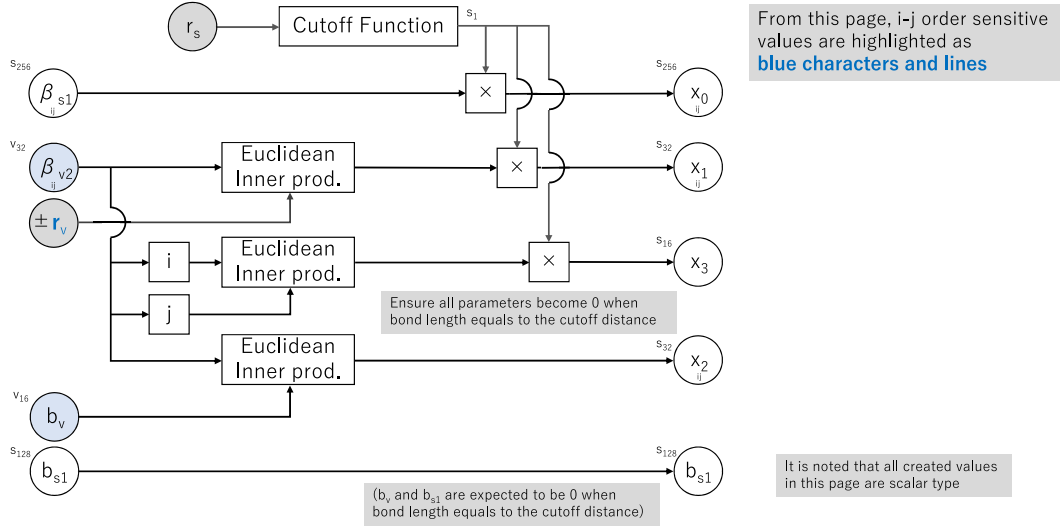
$r_s$

Cutoff Function

$s_1$

From this page, i-j order sensitive values are highlighted as **blue characters and lines**

$s_{256}$

$\beta_{s1}$ ij

×

$s_{256}$

$x_0$ ij

$v_{32}$

$\beta_{v2}$ ij

Euclidean Inner prod.

×

$s_{32}$

$x_1$ ij

$\pm r_v$

i

Euclidean Inner prod.

×

$s_{16}$

$x_3$

j

Ensure all parameters become 0 when bond length equals to the cutoff distance

Euclidean Inner prod.

$s_{32}$

$x_2$ ij

$v_{16}$

$b_v$

$s_{128}$

$b_{s1}$

$s_{128}$

$b_{s1}$

It is noted that all created values in this page are scalar type

($b_v$ and $b_{s1}$ are expected to be 0 when bond length equals to the cutoff distance)